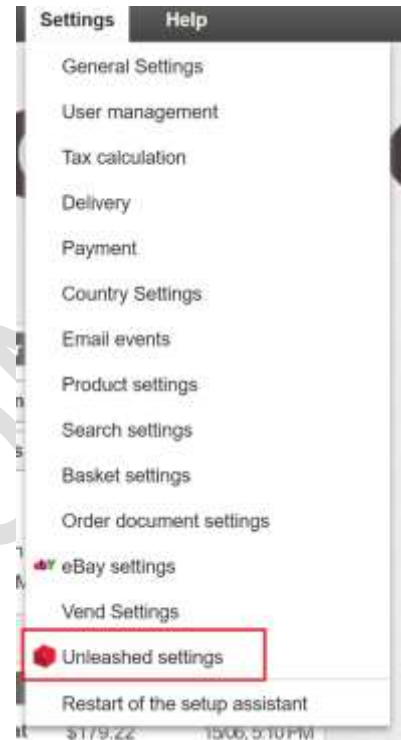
Settings Help

General Settings

User management

Tax calculation

Delivery

Payment

Country Settings

Email events

Product settings

Search settings

Basket settings

Order document settings

eBay settings

Vend Settings

Unleashed settings

Restart of the setup assistant

$179.22 15/06, 5:10 PM